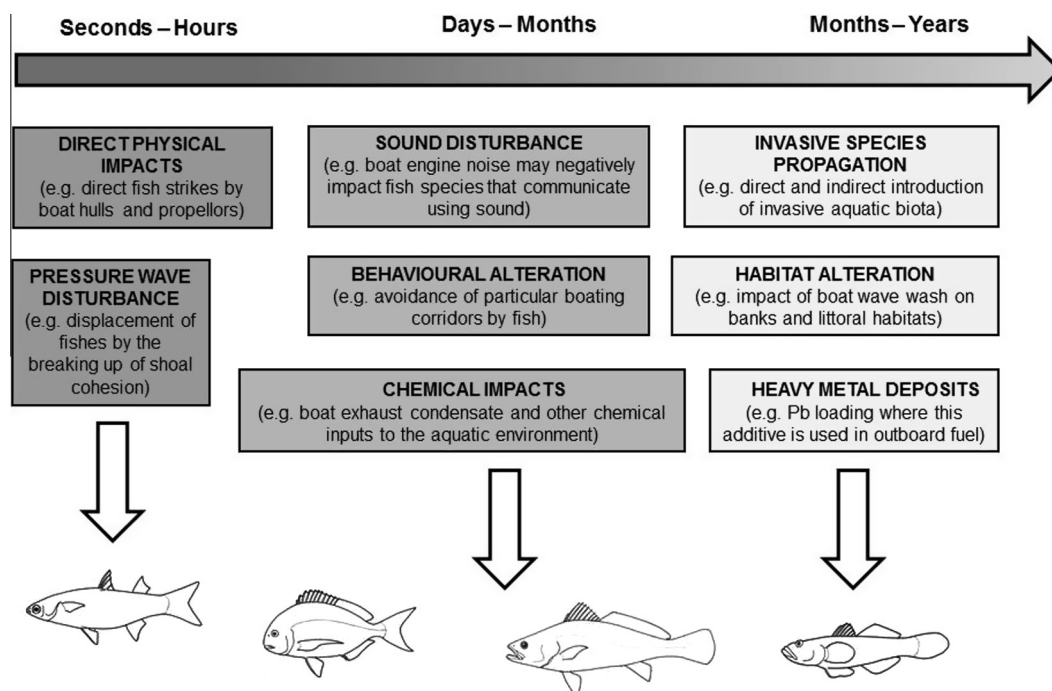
Seconds – Hours

Days – Months

Months – Years

DIRECT PHYSICAL IMPACTS
(e.g. direct fish strikes by boat hulls and propellors)

SOUND DISTURBANCE
(e.g. boat engine noise may negatively impact fish species that communicate using sound)

INVASIVE SPECIES PROPAGATION
(e.g. direct and indirect introduction of invasive aquatic biota)

PRESSURE WAVE DISTURBANCE
(e.g. displacement of fishes by the breaking up of shoal cohesion)

BEHAVIOURAL ALTERATION
(e.g. avoidance of particular boating corridors by fish)

HABITAT ALTERATION
(e.g. impact of boat wave wash on banks and littoral habitats)

CHEMICAL IMPACTS
(e.g. boat exhaust condensate and other chemical inputs to the aquatic environment)

HEAVY METAL DEPOSITS
(e.g. Pb loading where this additive is used in outboard fuel)